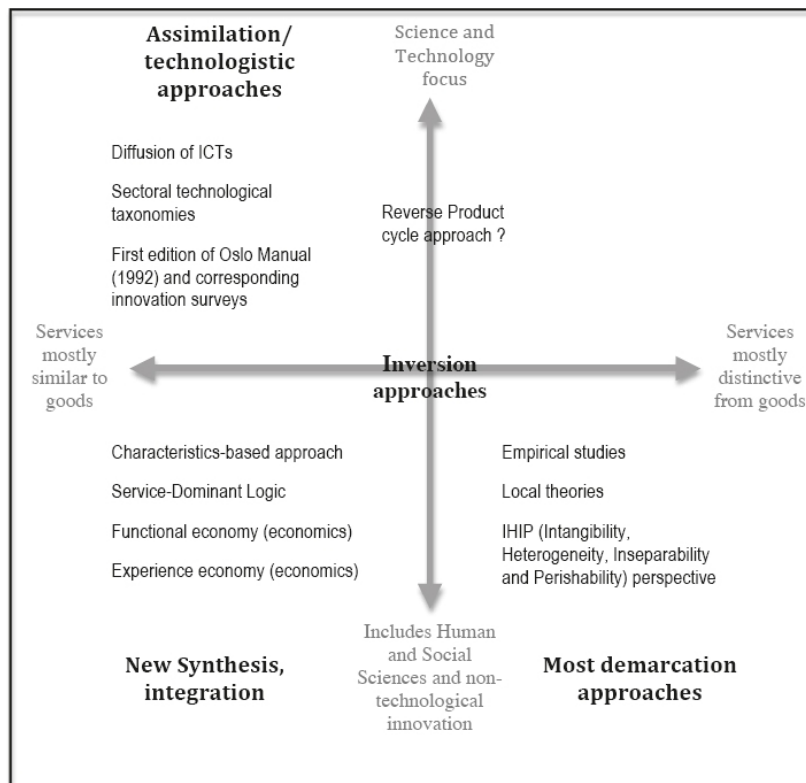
Assimilation/ technologistic approaches

Science and Technology focus

Diffusion of ICTs

Sectoral technological taxonomies

First edition of Oslo Manual (1992) and corresponding innovation surveys

Reverse Product cycle approach ?

Services mostly similar to goods

Inversion approaches

Services mostly distinctive from goods

Characteristics-based approach

Service-Dominant Logic

Functional economy (economics)

Experience economy (economics)

Empirical studies

Local theories

IHIP (Intangibility, Heterogeneity, Inseparability and Perishability) perspective

New Synthesis, integration

Includes Human and Social Sciences and non-technological innovation

Most demarcation approaches